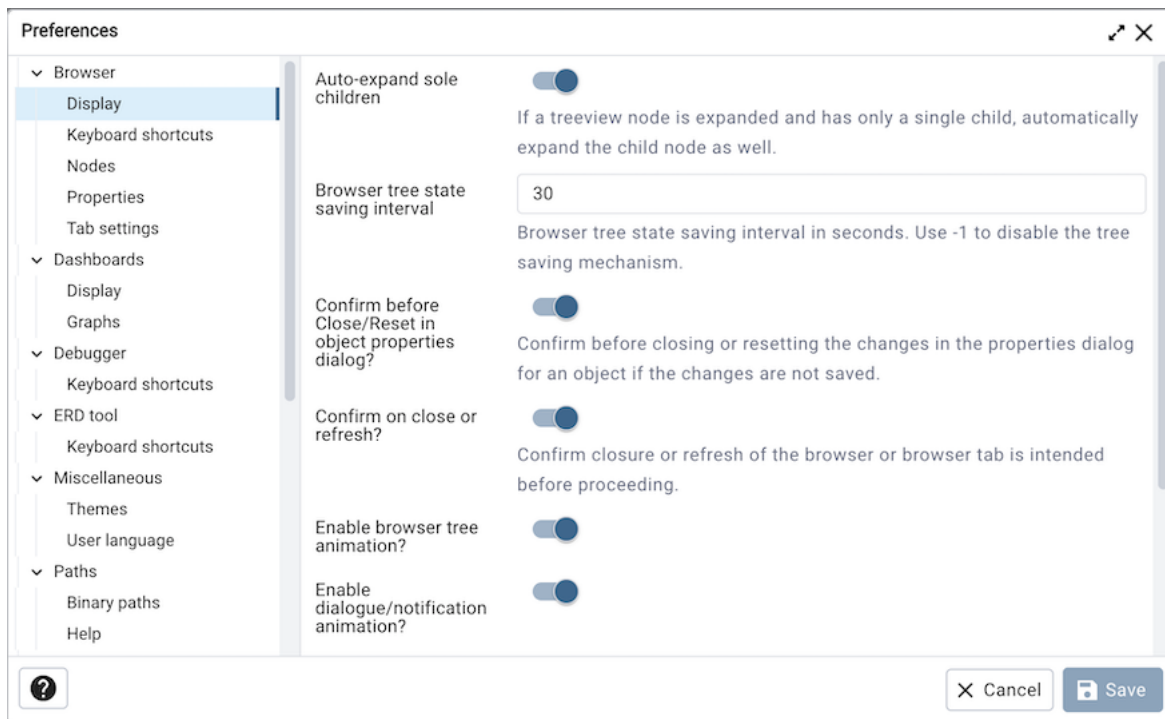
Preferences

Browser
Display
Keyboard shortcuts
Nodes
Properties
Tab settings
Dashboards
Display
Graphs
Debugger
Keyboard shortcuts
ERD tool
Keyboard shortcuts
Miscellaneous
Themes
User language
Paths
Binary paths
Help

Auto-expand sole children

If a treeview node is expanded and has only a single child, automatically expand the child node as well.

Browser tree state saving interval

30

Browser tree state saving interval in seconds. Use -1 to disable the tree saving mechanism.

Confirm before Close/Reset in object properties dialog?

Confirm before closing or resetting the changes in the properties dialog for an object if the changes are not saved.

Confirm on close or refresh?

Confirm closure or refresh of the browser or browser tab is intended before proceeding.

Enable browser tree animation?

Enable dialogue/notification animation?

?

Cancel

Save